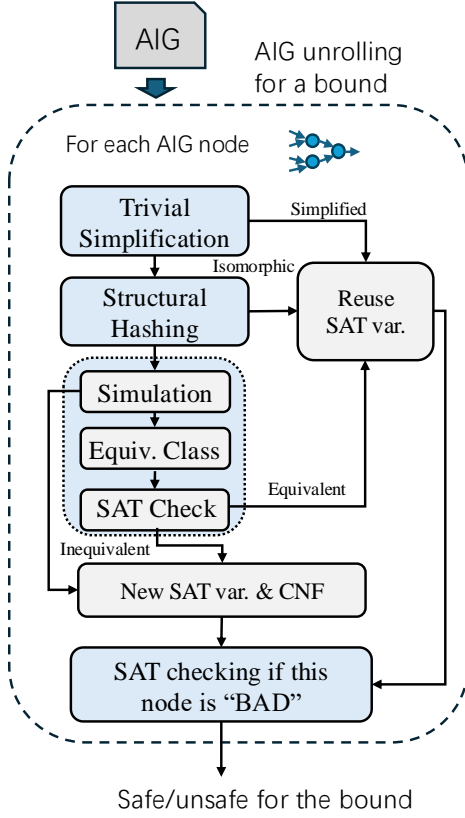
AIG

AIG unrolling for a bound

For each AIG node

Trivial Simplification

Simplified

Isomorphic

Structural Hashing

Reuse SAT var.

Simulation

Equiv. Class

SAT Check

Equivalent

Inequivalent

New SAT var. & CNF

SAT checking if this node is “BAD”

Safe/unsafe for the bound